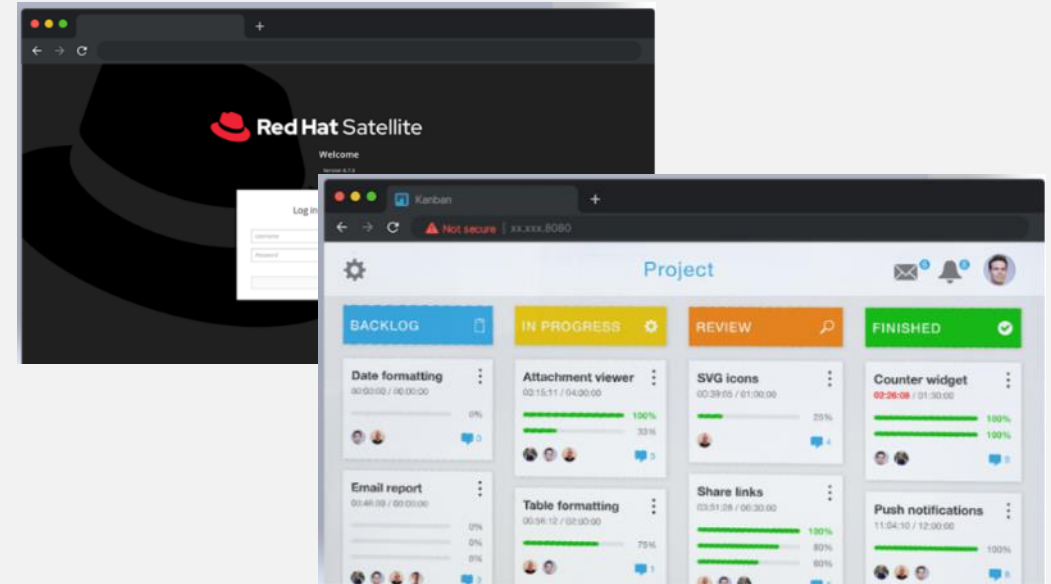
Red Hat Satellite

Welcome

Log in

Username

Password

Kanban

Not secure | xx.xxx:8080

Project

BACKLOG

IN PROGRESS

REVIEW

FINISHED

Date formatting
00:00:00 / 00:00:00
0%

Email report
00:48:00 / 00:00:00
0%
0%
0%

Attachment viewer
02:15:11 / 04:00:00
100%
33%

Table formatting
00:56:12 / 02:00:00
75%

SVG icons
00:39:05 / 01:00:00
25%

Share links
03:51:26 / 06:30:00
100%
80%
60%

Counter widget
02:26:08 / 01:30:00
100%
100%

Push notifications
11:04:10 / 12:00:00
100%